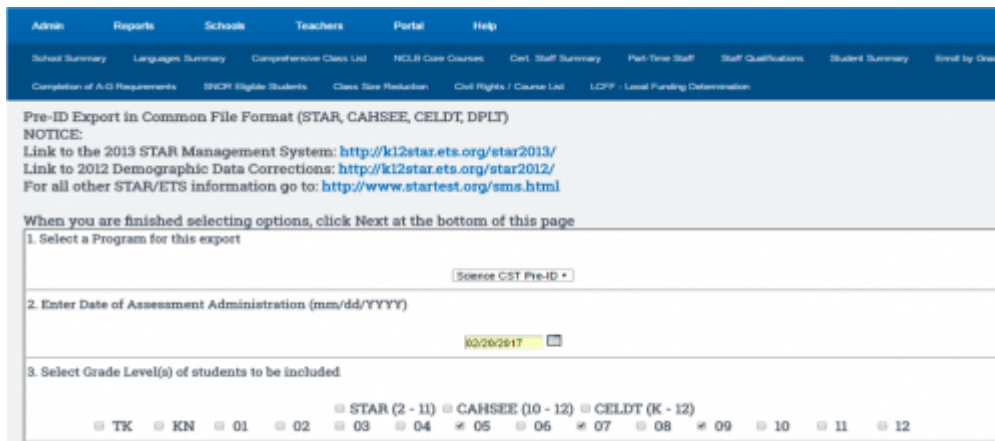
Admin Reports Schools Teachers Portal Help

School Summary Languages Summary Comprehensive Class List NCLB Core Courses Cert. Staff Summary Part-Time Staff Staff Qualifications Student Summary Enroll by Gra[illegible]

Completion of A-G Requirements SNOR Eligible Students Class Size Reduction Civil Rights / Course List LCFF - Local Funding Determination

Pre-ID Export in Common File Format (STAR, CAHSEE, CELDT, DPLT)
NOTICE:
Link to the 2013 STAR Management System: http://k12star.ets.org/star2013/
Link to 2012 Demographic Data Corrections: http://k12star.ets.org/star2012/
For all other STAR/ETS information go to: http://www.startest.org/sms.html

When you are finished selecting options, click Next at the bottom of this page

1. Select a Program for this export

Science CST Pre-ID

2. Enter Date of Assessment Administration (mm/dd/YYYY)

02/20/2017

3. Select Grade Level(s) of students to be included

STAR (2 - 11) CAHSEE (10 - 12) CELDT (K - 12)

TK KN 01 02 03 04 05 06 07 08 09 10 11 12